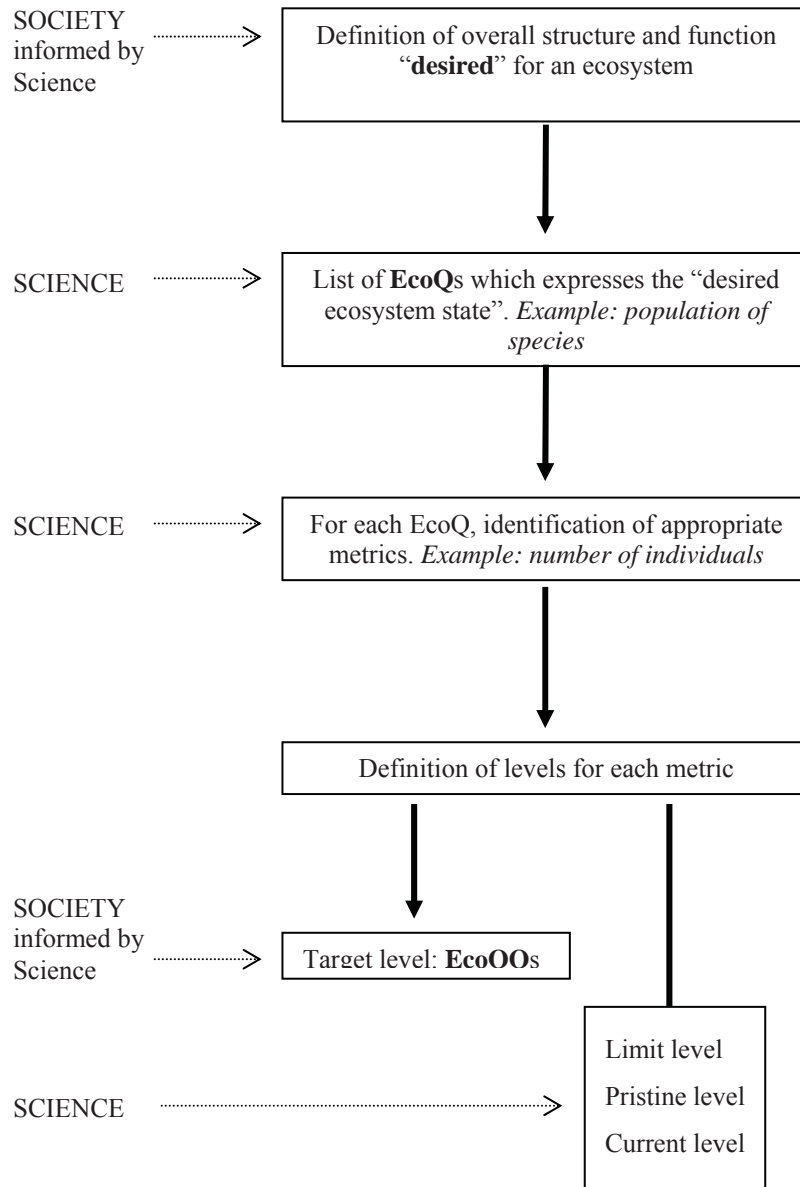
SOCIETY informed by Science

Definition of overall structure and function "**desired**" for an ecosystem

SCIENCE

List of **EcoQ**s which expresses the "desired ecosystem state". *Example: population of species*

SCIENCE

For each EcoQ, identification of appropriate metrics. *Example: number of individuals*

Definition of levels for each metric

SOCIETY informed by Science

Target level: **EcoOO**s

SCIENCE

Limit level

Pristine level

Current level